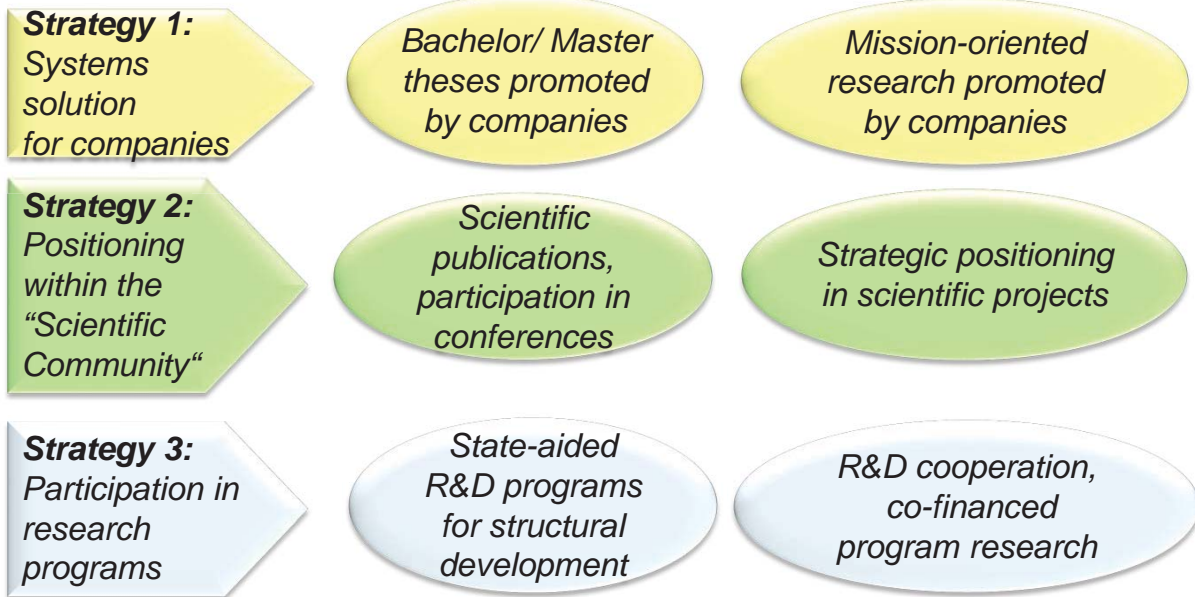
Strategy 1:
Systems solution for companies

Bachelor/ Master theses promoted by companies

Mission-oriented research promoted by companies

Strategy 2:
Positioning within the "Scientific Community"

Scientific publications, participation in conferences

Strategic positioning in scientific projects

Strategy 3:
Participation in research programs

State-aided R&D programs for structural development

R&D cooperation, co-financed program research